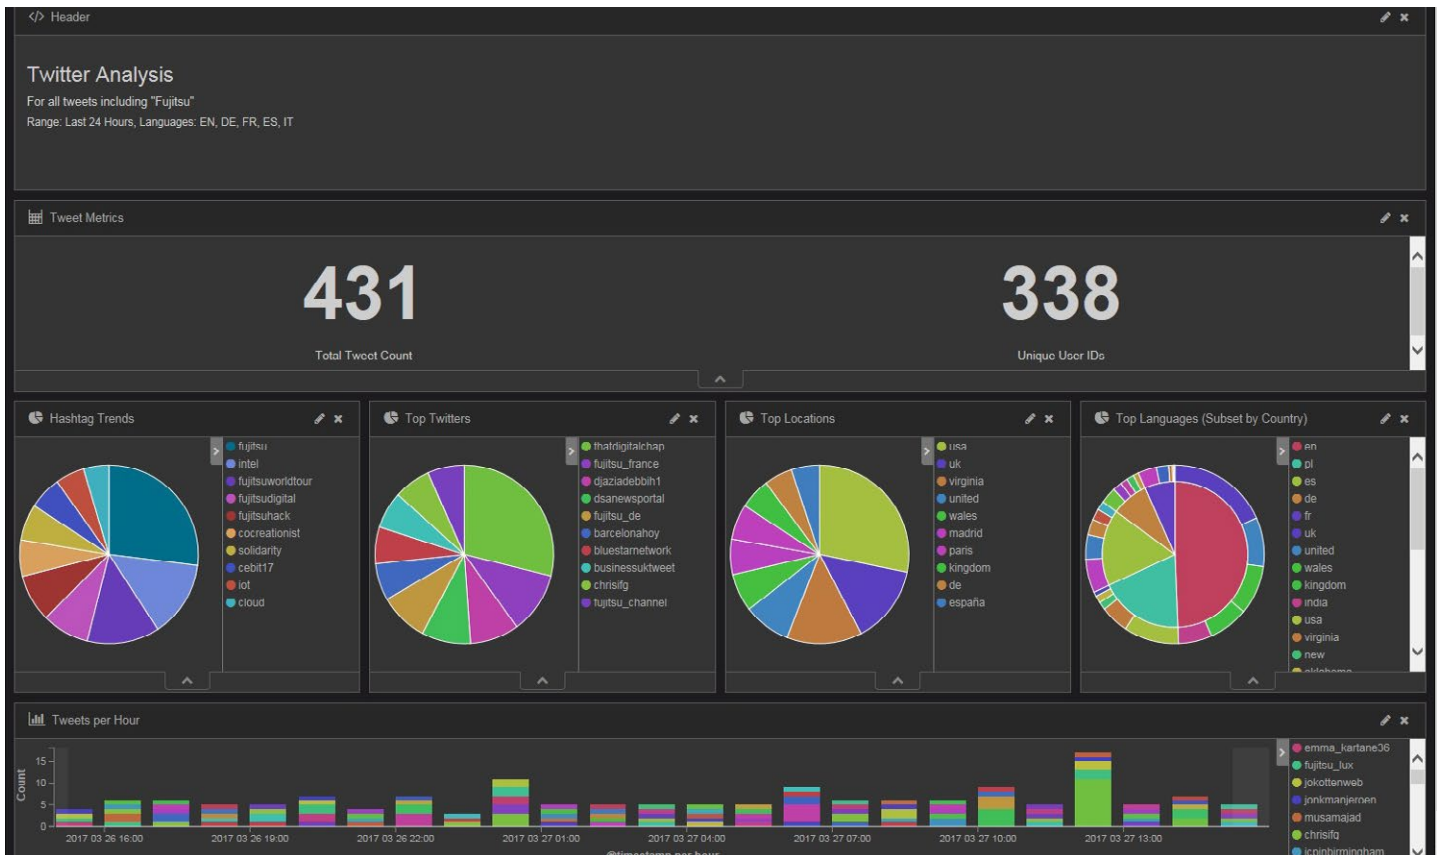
</> Header

Twitter Analysis

For all tweets including "Fujitsu"

Range: Last 24 Hours, Languages: EN, DE, FR, ES, IT

Tweet Metrics

431
Total Tweet Count

338
Unique User IDs

Hashtag Trends

fujitsu
intel
fujitsuworldtour
fujitsudigital
fujitsuhack
cocreationist
solidarity
cebit17
iot
cloud

Top Twitters

thatdigitalchap
fujitsu_france
djaziadebbih1
dsanewsportal
fujitsu_de
barcelonahoy
bluestarnetwork
businessuktweet
chrisifg
fujitsu_channel

Top Locations

usa
uk
virginia
united
wales
madrid
paris
kingdom
de
españa

Top Languages (Subset by Country)

en
pl
es
de
fr
uk
united
wales
kingdom
india
usa
virginia
new
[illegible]

Tweets per Hour

Count
15
10
5
0

2017 03 26 16:00
2017 03 26 19:00
2017 03 26 22:00
2017 03 27 01:00
2017 03 27 04:00
2017 03 27 07:00
2017 03 27 10:00
2017 03 27 13:00

@timestamp per hour

emma_kartane36
fujitsu_lux
jokottenweb
jonkmanjeroen
musamajad
chrisifg
icoinbirmingham